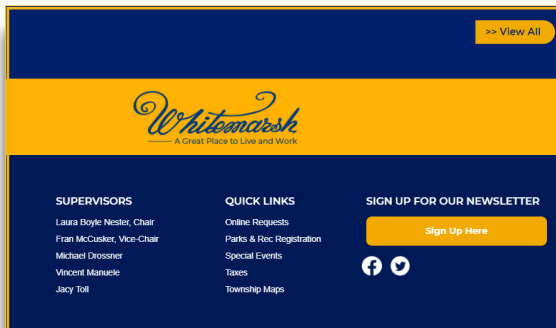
>> View All

Whitemarsh
A Great Place to Live and Work

SUPERVISORS
Laura Boyle Nester, Chair
Fran McCusker, Vice-Chair
Michael Drossner
Vincent Manuele
Jacy Toll

QUICK LINKS
Online Requests
Parks & Rec Registration
Special Events
Taxes
Township Maps

SIGN UP FOR OUR NEWSLETTER
Sign Up Here